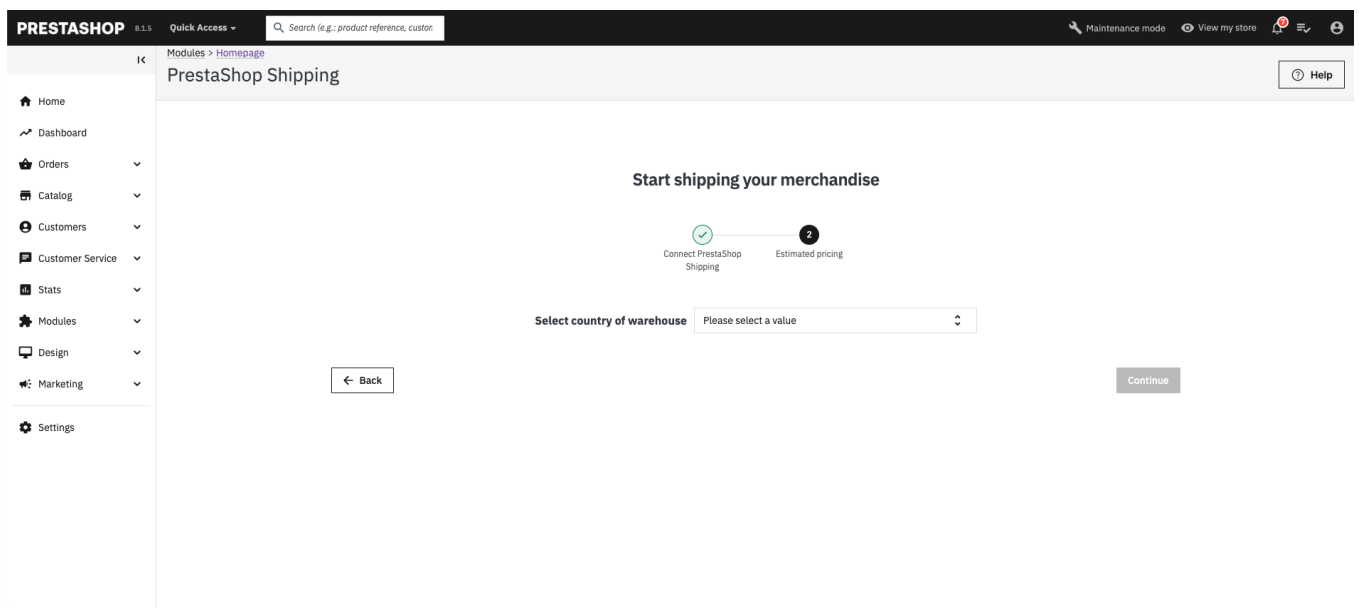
PRESTASHOP 8.1.5 Quick Access ▾ Search (e.g.: product reference, custon

Maintenance mode View my store

Modules > Homepage
PrestaShop Shipping

Help

Home
Dashboard
Orders
Catalog
Customers
Customer Service
Stats
Modules
Design
Marketing
Settings

Start shipping your merchandise

Connect PrestaShop Shipping

2
Estimated pricing

Select country of warehouse Please select a value

← Back

Continue